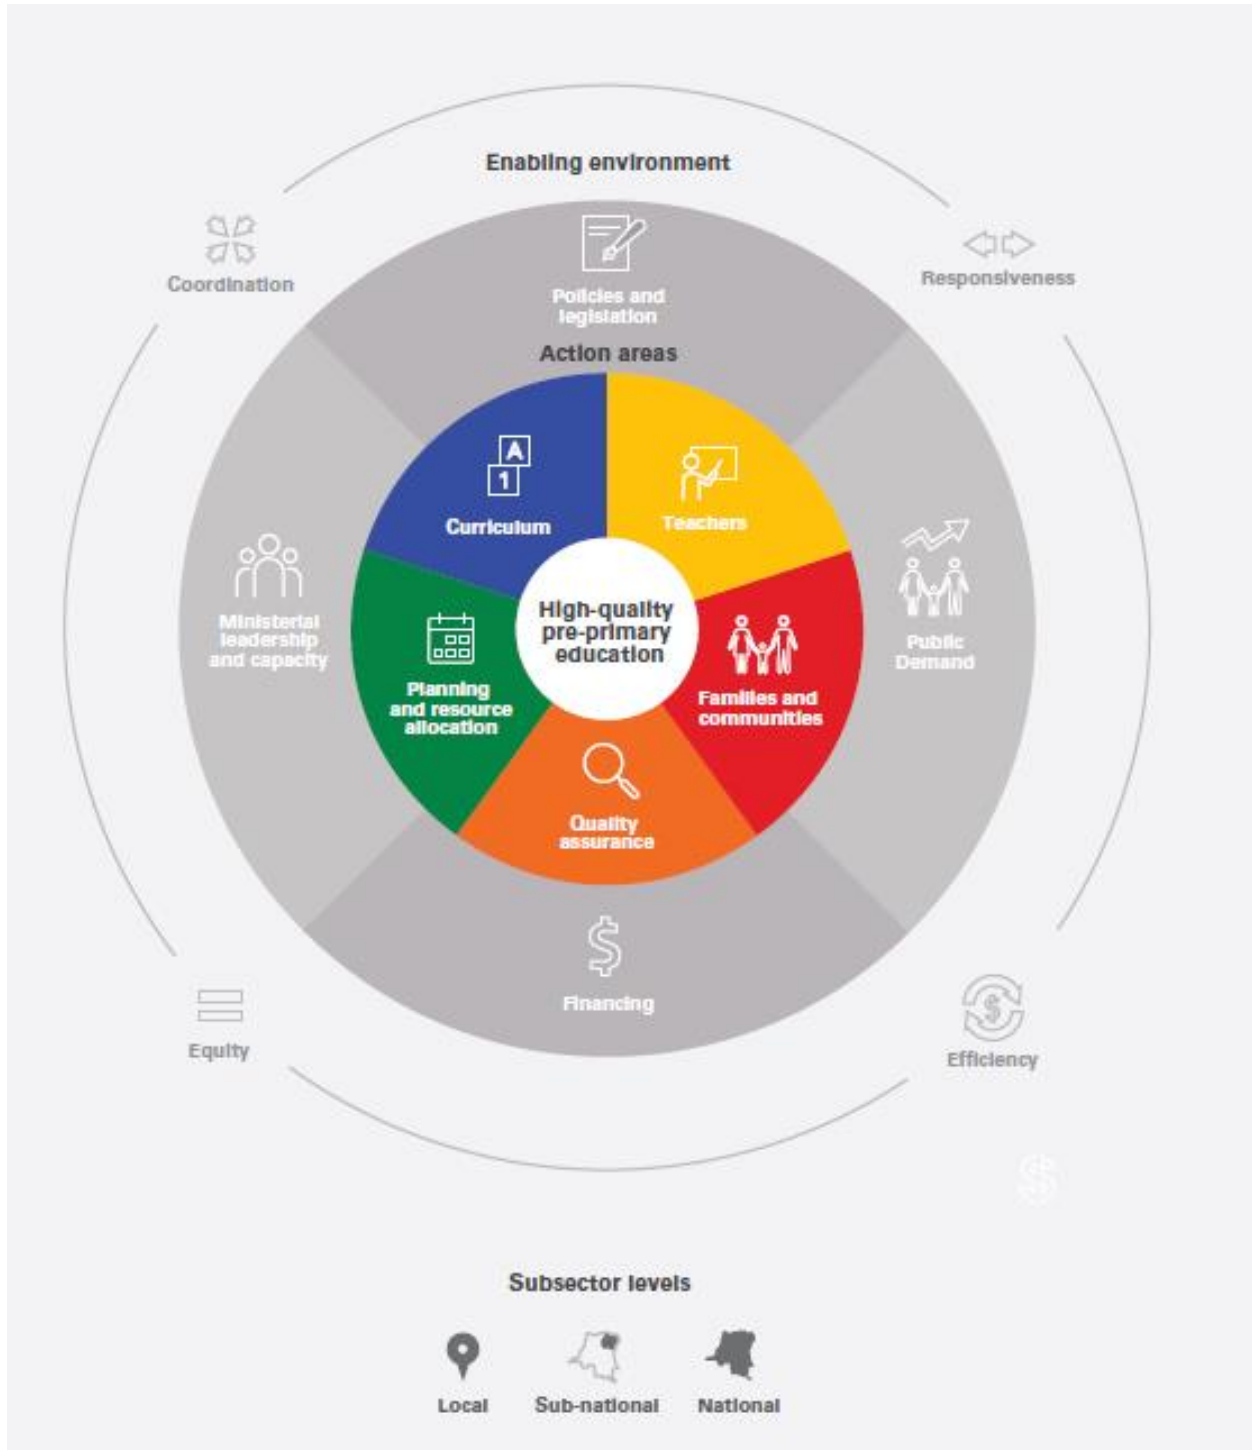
Enabling environment

Coordination

Responsiveness

Policies and legislation

Action areas

A
1
Curriculum

Teachers

Ministerial leadership and capacity

High-quality pre-primary education

Public Demand

Planning and resource allocation

Families and communities

Quality assurance

Financing

Equity

Efficiency

Subsector levels

Local

Sub-national

National